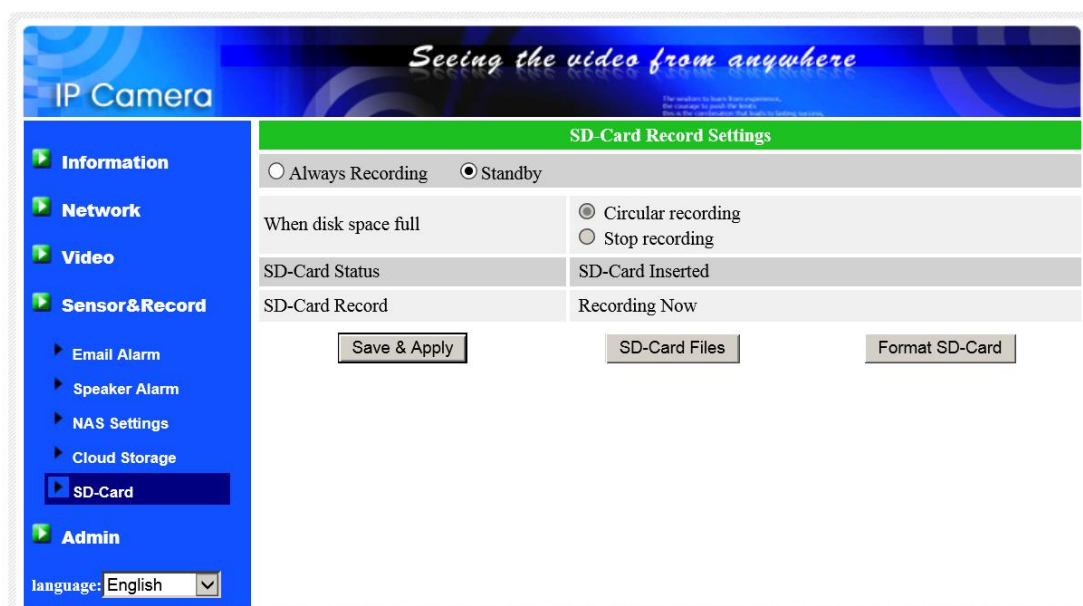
IP Camera

Seeing the video from anywhere

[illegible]

Information

Network

Video

Sensor&Record

Email Alarm

Speaker Alarm

NAS Settings

Cloud Storage

SD-Card

Admin

language: English

SD-Card Record Settings

Always Recording Standby

| When disk space full | Circular recording<br>Stop recording |
|---|---|
| SD-Card Status | SD-Card Inserted |
| SD-Card Record | Recording Now |

Save & Apply

SD-Card Files

Format SD-Card